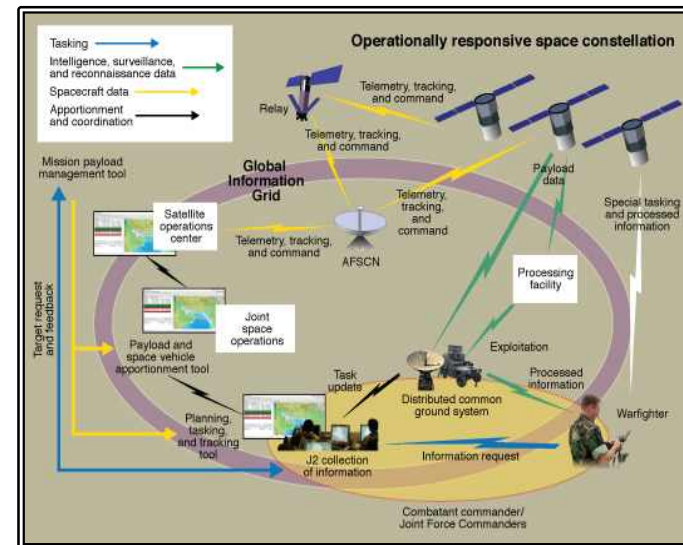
Tasking
Intelligence, surveillance, and reconnaissance data
Spacecraft data
Apportionment and coordination

Operationally responsive space constellation

Relay
Telemetry, tracking, and command
Telemetry, tracking, and command
Global Information Grid
Mission payload management tool
Payload data
Telemetry, tracking, and command
Special tasking and processed information
Satellite operations center
Telemetry, tracking, and command
AFSCN
Processing facility
Target request and feedback
Joint space operations
Exploitation
Payload and space vehicle apportionment tool
Task update
Processed information
Distributed common ground system
Planning, tasking and tracking tool
Warfighter
J2 collection of information
Information request
Combatant commander/ Joint Force Commanders